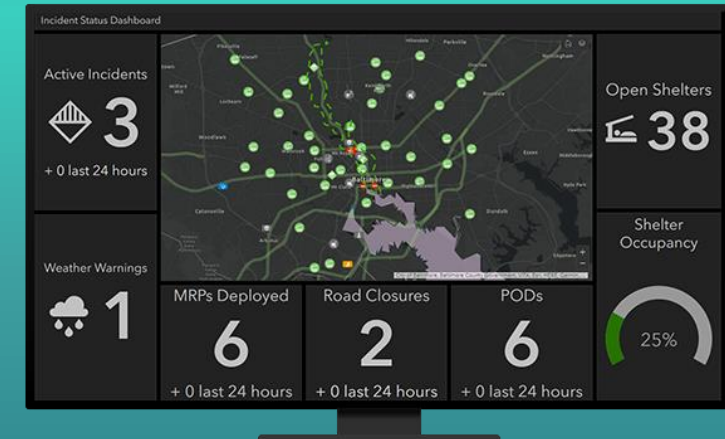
Incident Status Dashboard

Active Incidents
3
+ 0 last 24 hours

Weather Warnings
1

Hillsdale
Parkville
Baltimore
Catonsville
Dundalk
Essex
Rosedale
Halethorpe
Towson
Middle River
Milford Mill
Edgemere

City of Baltimore, Baltimore County, Government, USA, Esri, HERE, Garmin...

Open Shelters
38

Shelter Occupancy
25%

MRPs Deployed
6
+ 0 last 24 hours

Road Closures
2
+ 0 last 24 hours

PODs
6
+ 0 last 24 hours